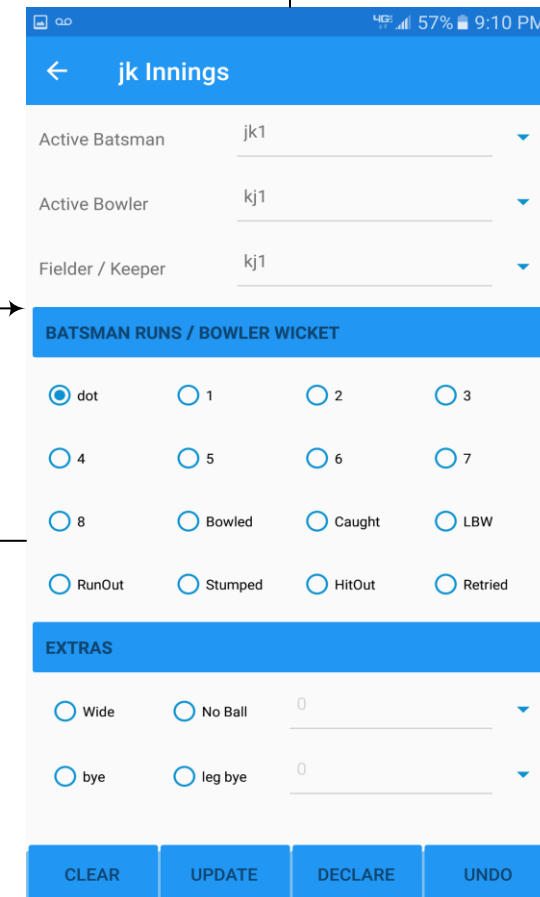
4G 57% 9:10 PM

jk Innings

Active Batsman jk1

Active Bowler kj1

Fielder / Keeper kj1

BATSMAN RUNS / BOWLER WICKET

dot 1 2 3

4 5 6 7

8 Bowled Caught LBW

RunOut Stumped HitOut Retried

EXTRAS

Wide No Ball 0

bye leg bye 0

CLEAR UPDATE DECLARE UNDO